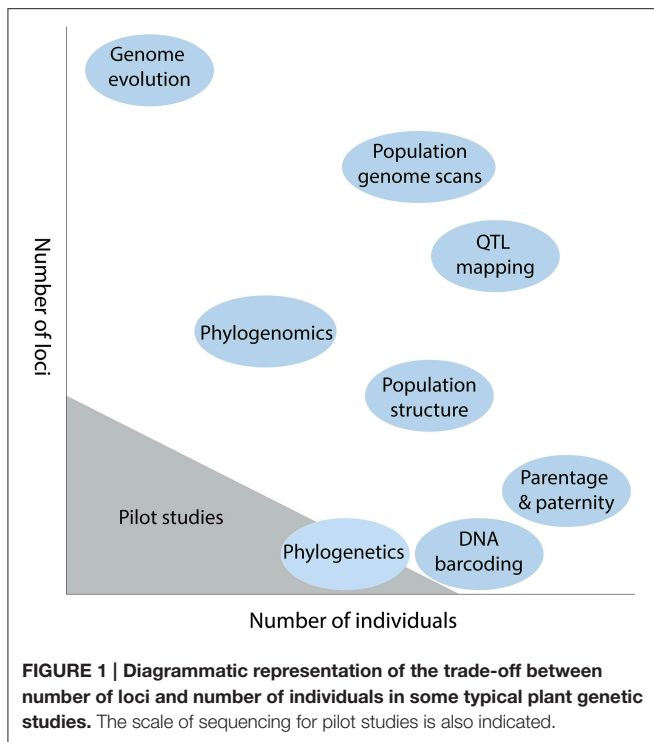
Genome evolution

Population genome scans

QTL mapping

Phylogenomics

Population structure

Parentage & paternity

Pilot studies

Phylogenetics

DNA barcoding

Number of loci

Number of individuals

**FIGURE 1 | Diagrammatic representation of the trade-off between number of loci and number of individuals in some typical plant genetic studies.** The scale of sequencing for pilot studies is also indicated.